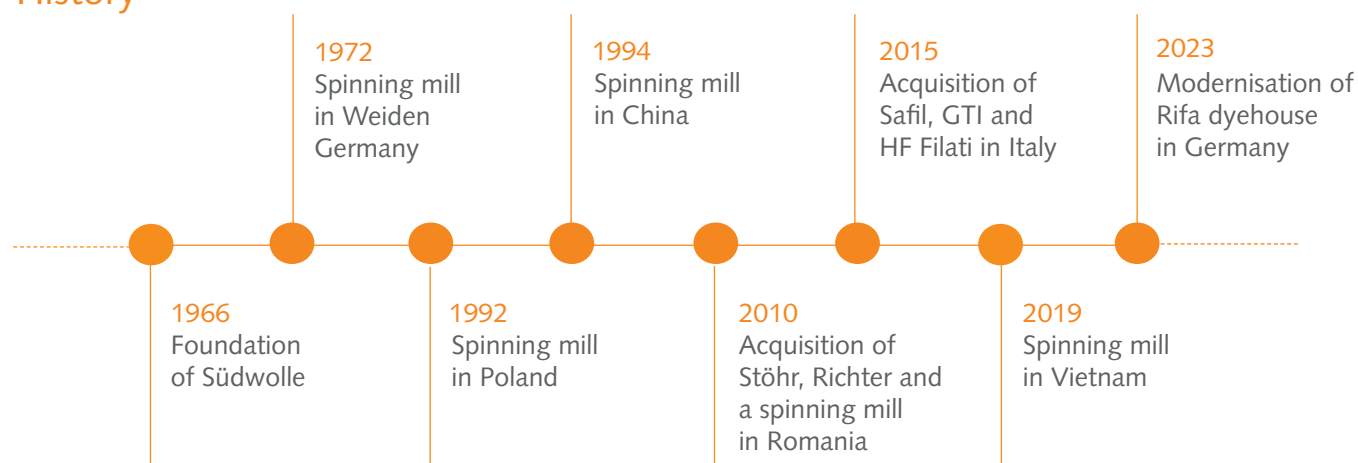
History

1972
Spinning mill in Weiden Germany

1994
Spinning mill in China

2015
Acquisition of Safil, GTI and HF Filati in Italy

2023
Modernisation of Rifa dyehouse in Germany

1966
Foundation of Südwolle

1992
Spinning mill in Poland

2010
Acquisition of Stöhr, Richter and a spinning mill in Romania

2019
Spinning mill in Vietnam